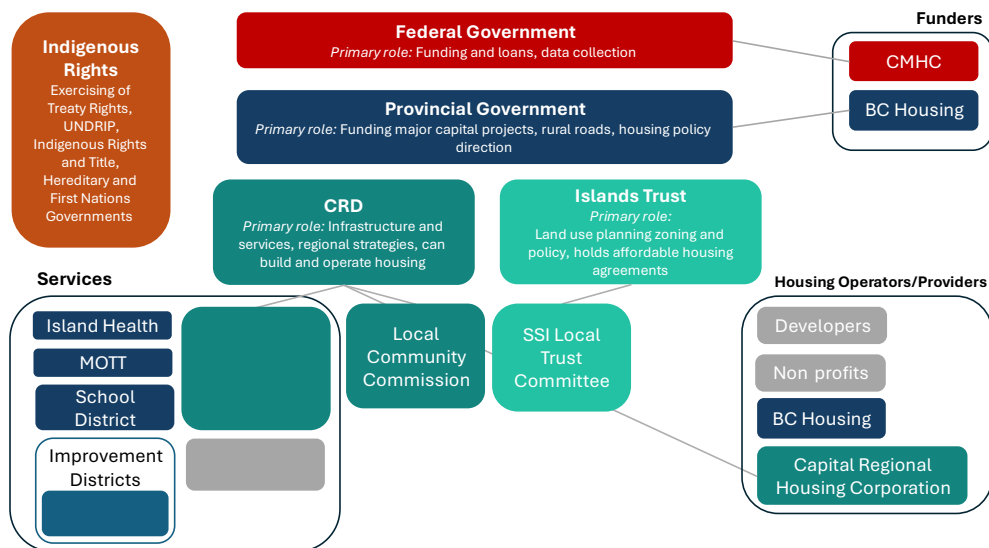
Indigenous Rights
Exercising of Treaty Rights, UNDRIP, Indigenous Rights and Title, Hereditary and First Nations Governments

Federal Government
*Primary role:* Funding and loans, data collection

Provincial Government
*Primary role:* Funding major capital projects, rural roads, housing policy direction

Funders
CMHC
BC Housing

CRD
*Primary role:* Infrastructure and services, regional strategies, can build and operate housing

Islands Trust
*Primary role:*
Land use planning zoning and policy, holds affordable housing agreements

Services
Island Health
MOTT
School District
Improvement Districts

Local Community Commission

SSI Local Trust Committee

Housing Operators/Providers
Developers
Non profits
BC Housing
Capital Regional Housing Corporation